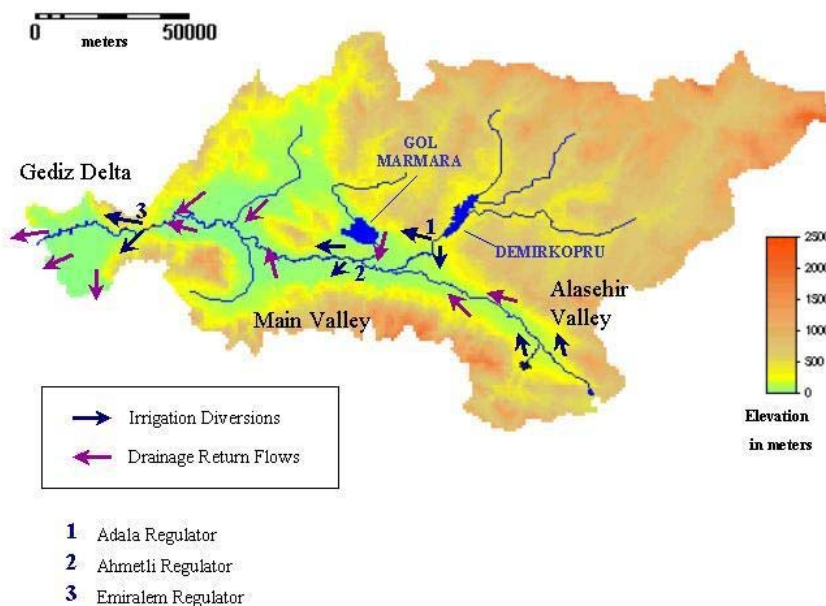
0 meters 50000

Gediz Delta

GOL MARMARA

DEMIRKOPRU

3

1

2

Main Valley

Alasehir Valley

2500
2000
1500
1000
500
0

Elevation in meters

Irrigation Diversions

Drainage Return Flows

1 Adala Regulator
2 Ahmetli Regulator
3 Emiralem Regulator